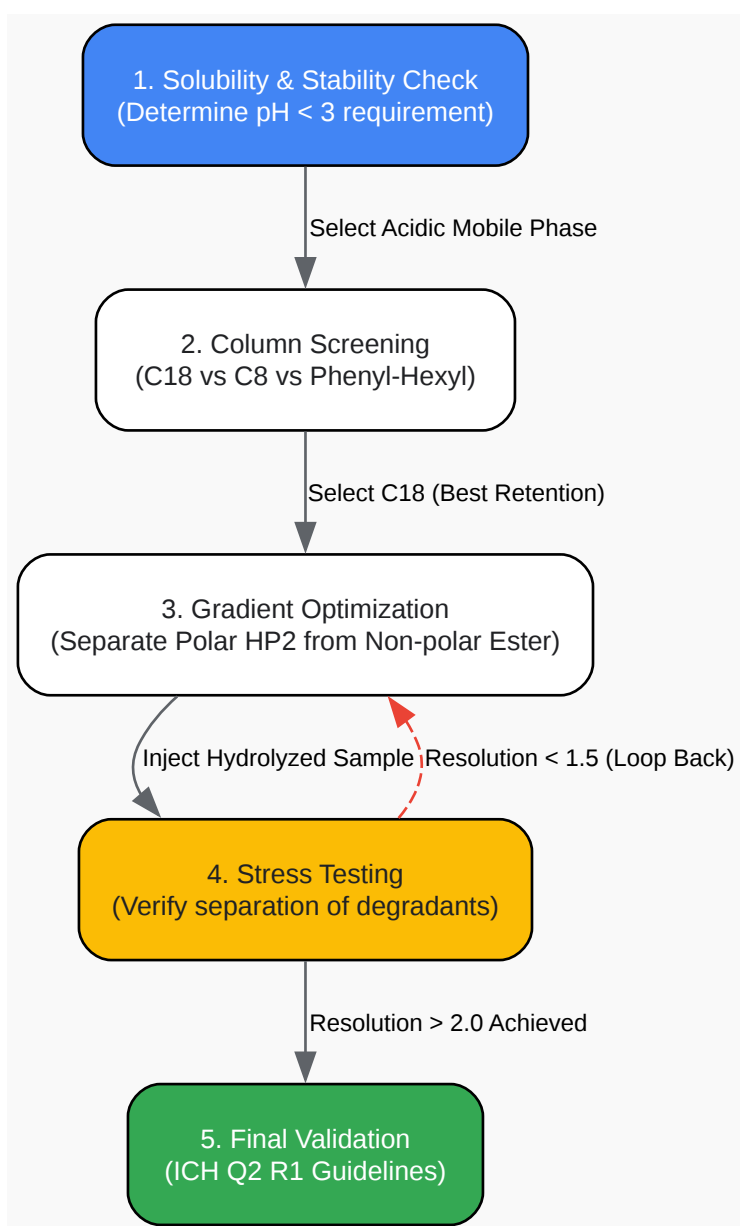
1. Solubility & Stability Check
(Determine pH < 3 requirement)

Select Acidic Mobile Phase

2. Column Screening
(C18 vs C8 vs Phenyl-Hexyl)

Select C18 (Best Retention)

3. Gradient Optimization
(Separate Polar HP2 from Non-polar Ester)

Inject Hydrolyzed Sample

Resolution < 1.5 (Loop Back)

4. Stress Testing
(Verify separation of degradants)

Resolution > 2.0 Achieved

5. Final Validation
(ICH Q2 R1 Guidelines)